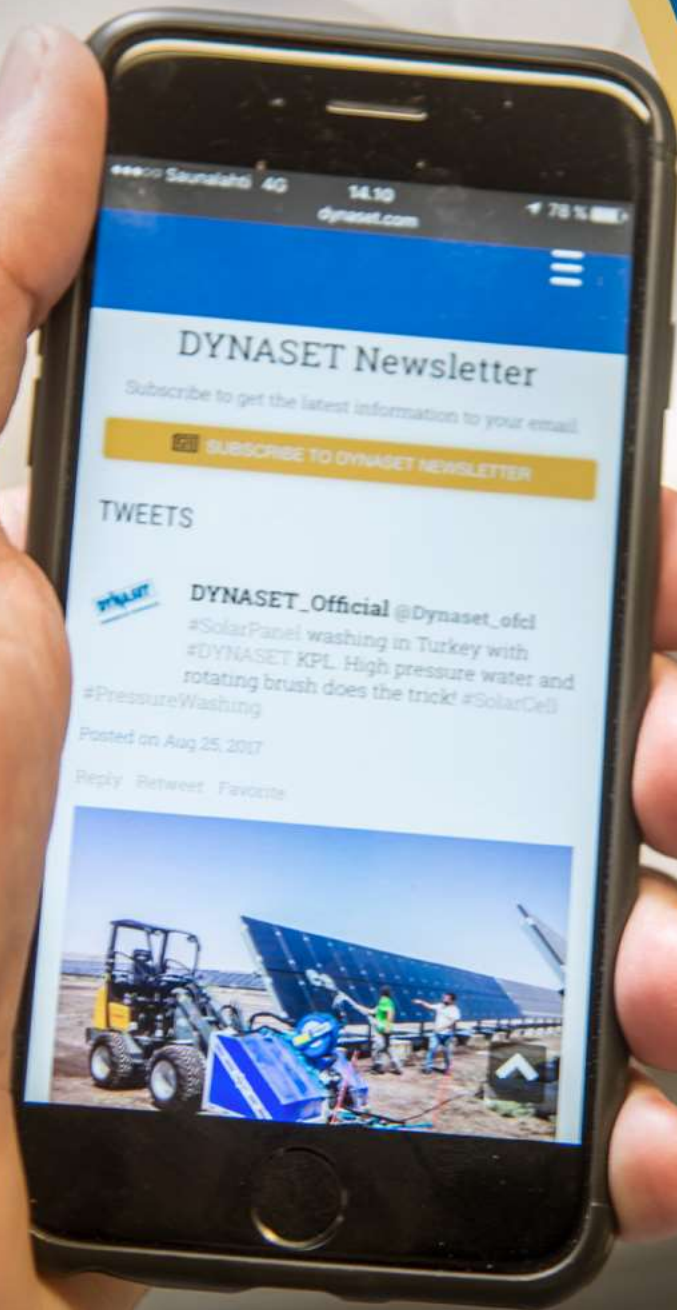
Saunalahti 4G 14.10 dynaset.com 78 %

DYNASET Newsletter

Subscribe to get the latest information to your email

SUBSCRIBE TO DYNASET NEWSLETTER

TWEETS

DYNASET

DYNASET_Official @Dynaset_ofcl

#SolarPanel washing in Turkey with #DYNASET KPL. High pressure water and rotating brush does the trick! #SolarCeS #PressureWashing

Posted on Aug 25, 2017

Reply Retweet Favorite